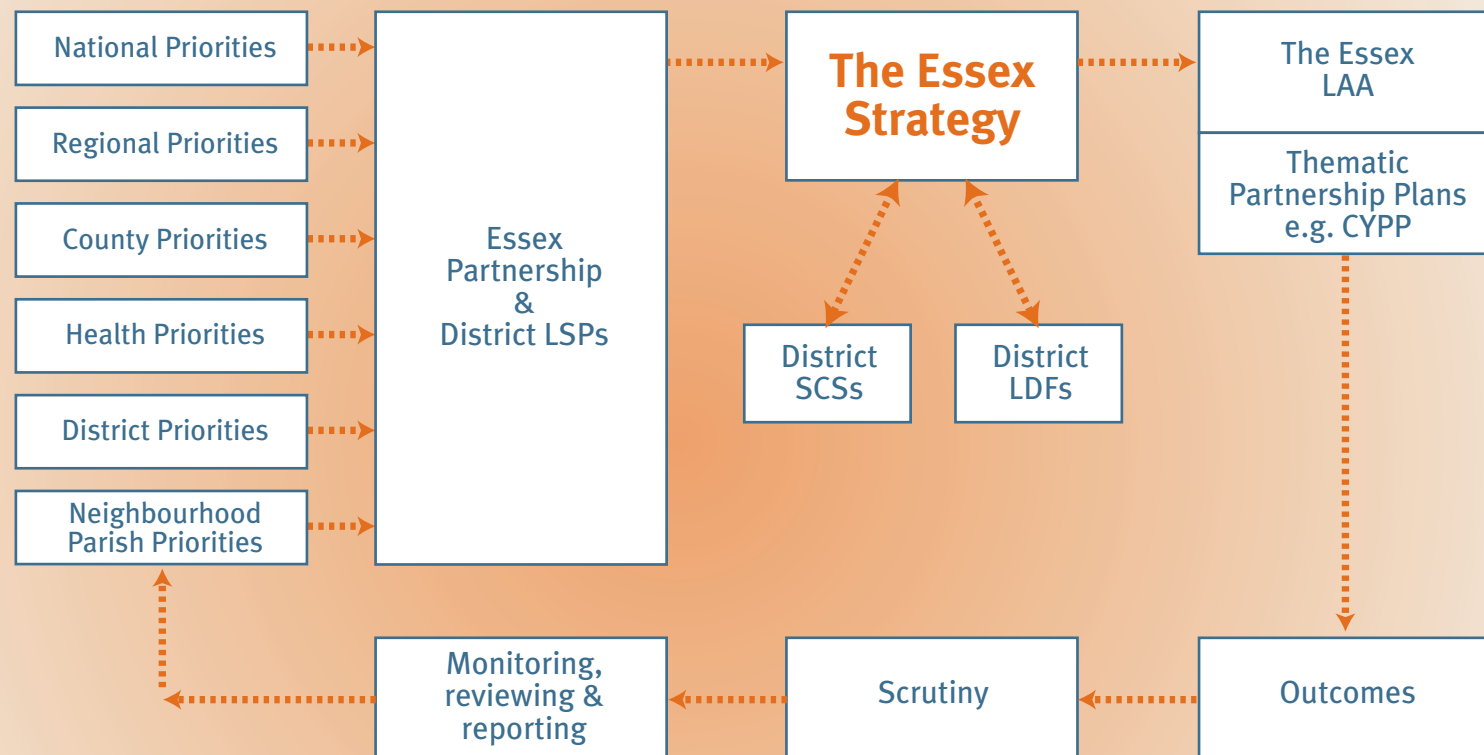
National Priorities

Regional Priorities

County Priorities

Health Priorities

District Priorities

Neighbourhood Parish Priorities

Essex Partnership & District LSPs

The Essex Strategy

District SCSs

District LDFs

The Essex LAA

Thematic Partnership Plans e.g. CYPP

Outcomes

Scrutiny

Monitoring, reviewing & reporting